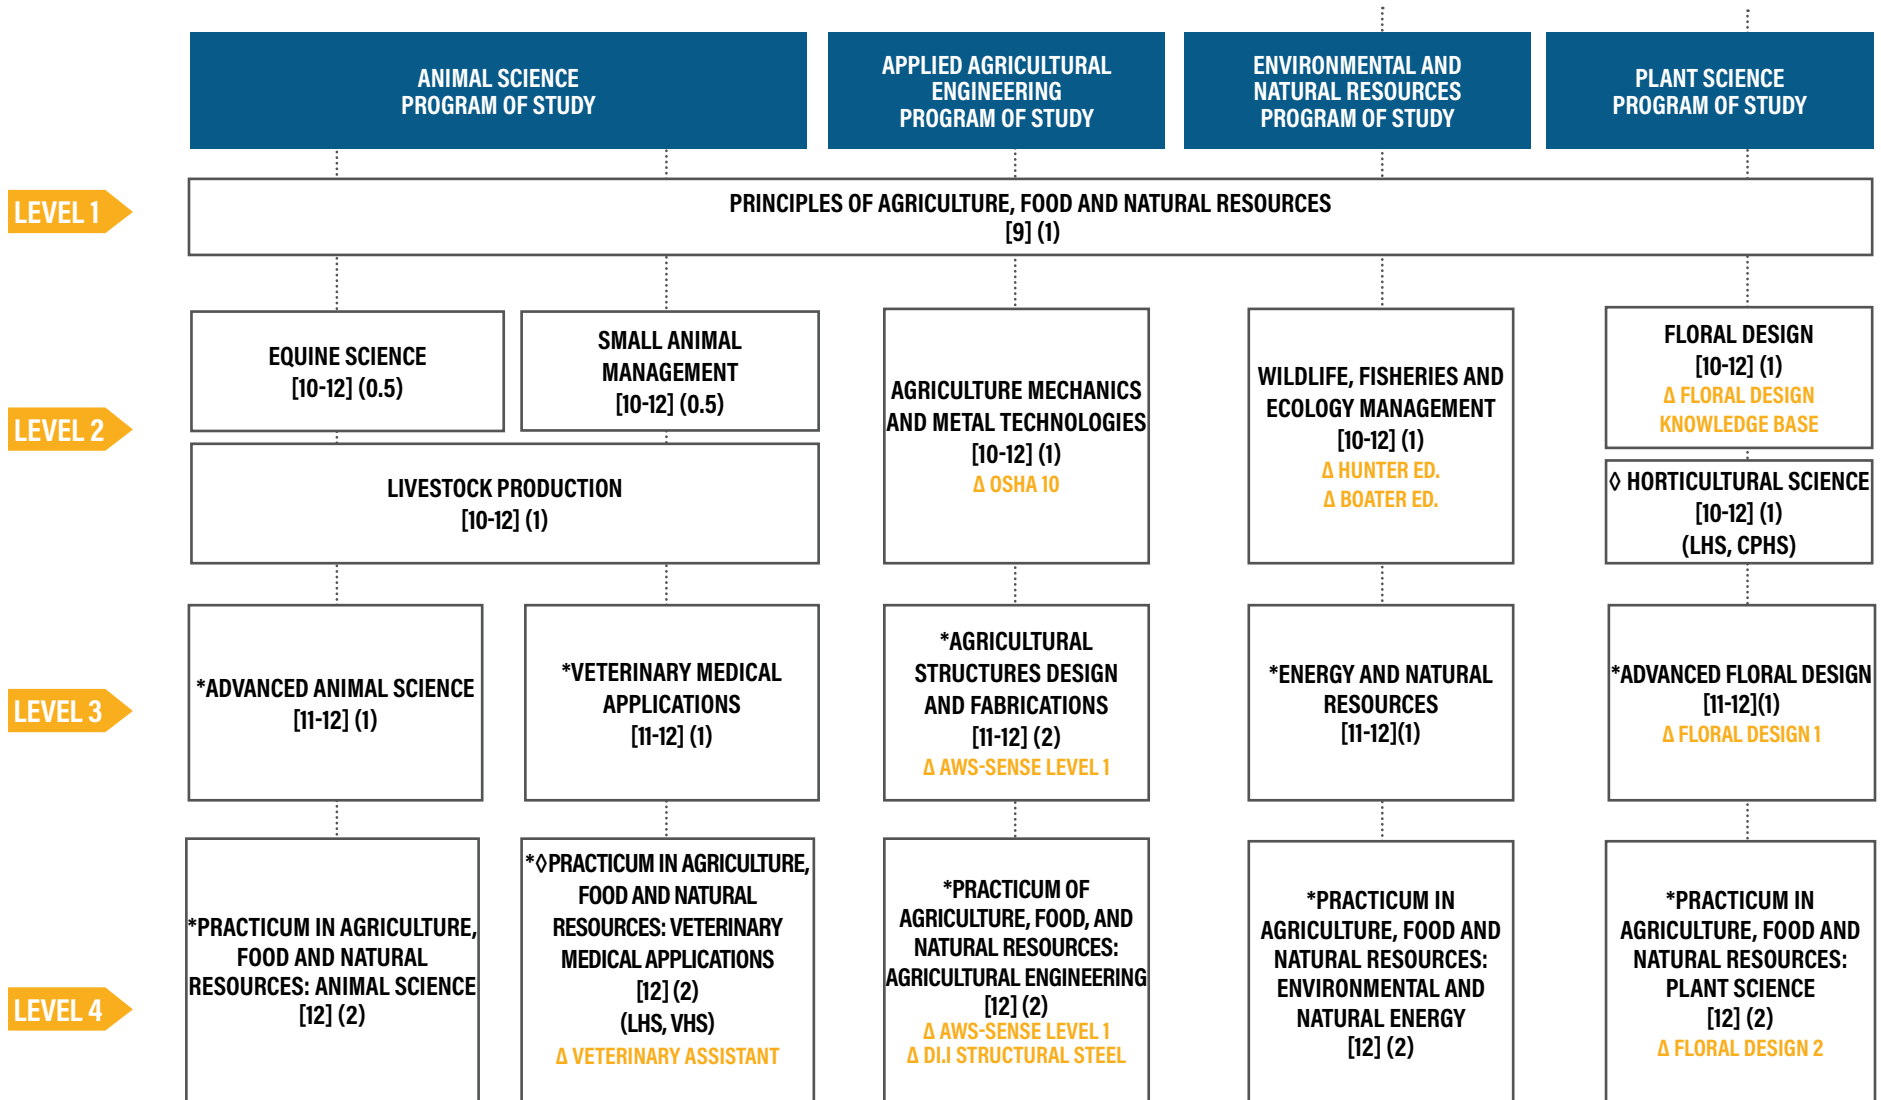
ANIMAL SCIENCE PROGRAM OF STUDY

APPLIED AGRICULTURAL ENGINEERING PROGRAM OF STUDY

ENVIRONMENTAL AND NATURAL RESOURCES PROGRAM OF STUDY

PLANT SCIENCE PROGRAM OF STUDY

LEVEL 1

PRINCIPLES OF AGRICULTURE, FOOD AND NATURAL RESOURCES [9] (1)

LEVEL 2

EQUINE SCIENCE [10-12] (0.5)

SMALL ANIMAL MANAGEMENT [10-12] (0.5)

LIVESTOCK PRODUCTION [10-12] (1)

AGRICULTURE MECHANICS AND METAL TECHNOLOGIES [10-12] (1)
Δ OSHA 10

WILDLIFE, FISHERIES AND ECOLOGY MANAGEMENT [10-12] (1)
Δ HUNTER ED.
Δ BOATER ED.

FLORAL DESIGN [10-12] (1)
Δ FLORAL DESIGN KNOWLEDGE BASE

◊ HORTICULTURAL SCIENCE [10-12] (1) (LHS, CPHS)

LEVEL 3

*ADVANCED ANIMAL SCIENCE [11-12] (1)

*VETERINARY MEDICAL APPLICATIONS [11-12] (1)

*AGRICULTURAL STRUCTURES DESIGN AND FABRICATIONS [11-12] (2)
Δ AWS-SENSE LEVEL 1

*ENERGY AND NATURAL RESOURCES [11-12](1)

*ADVANCED FLORAL DESIGN [11-12](1)
Δ FLORAL DESIGN 1

LEVEL 4

*PRACTICUM IN AGRICULTURE, FOOD AND NATURAL RESOURCES: ANIMAL SCIENCE [12] (2)

*◊PRACTICUM IN AGRICULTURE, FOOD AND NATURAL RESOURCES: VETERINARY MEDICAL APPLICATIONS [12] (2) (LHS, VHS)
Δ VETERINARY ASSISTANT

*PRACTICUM OF AGRICULTURE, FOOD, AND NATURAL RESOURCES: AGRICULTURAL ENGINEERING [12] (2)
Δ AWS-SENSE LEVEL 1
Δ DI.I STRUCTURAL STEEL

*PRACTICUM IN AGRICULTURE, FOOD AND NATURAL RESOURCES: ENVIRONMENTAL AND NATURAL ENERGY [12] (2)

*PRACTICUM IN AGRICULTURE, FOOD AND NATURAL RESOURCES: PLANT SCIENCE [12] (2)
Δ FLORAL DESIGN 2